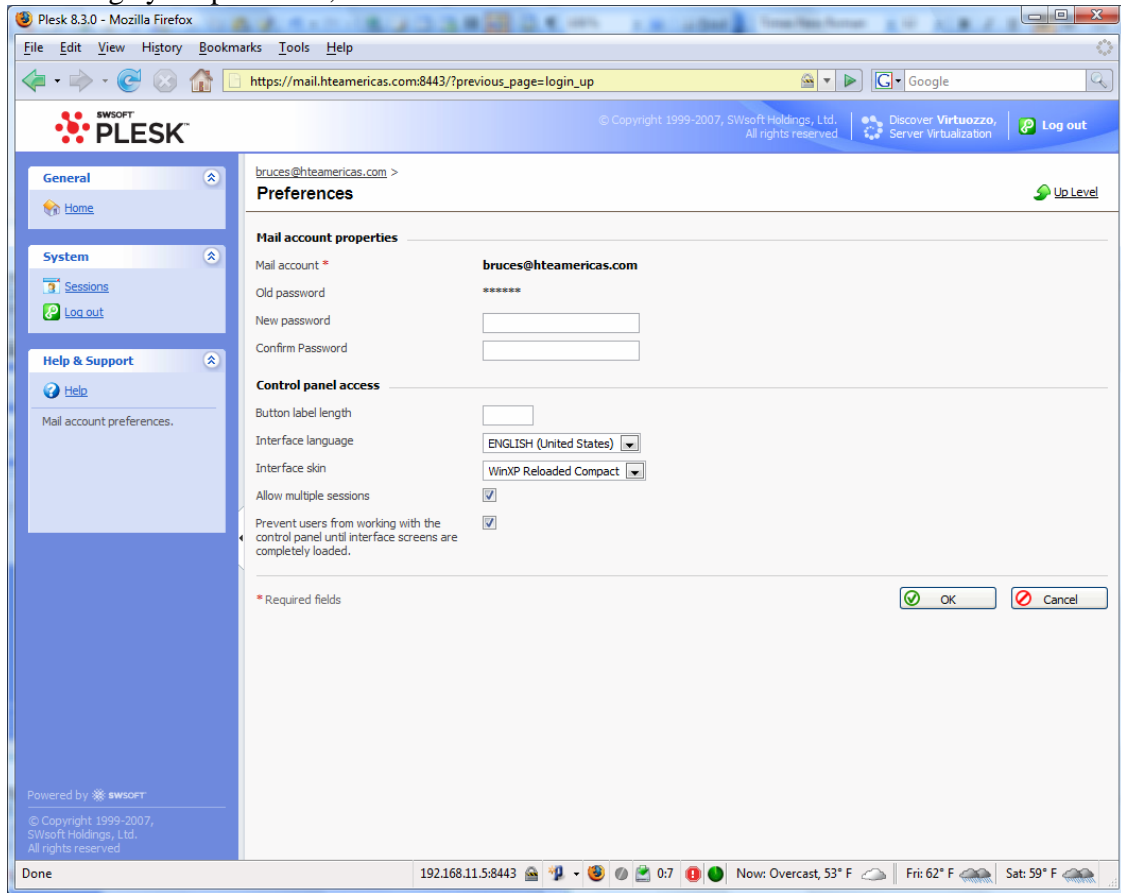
Plesk 8.3.0 - Mozilla Firefox

File Edit View History Bookmarks Tools Help

https://mail.hteamericas.com:8443/?previous_page=login_up

Google

SWSOFT PLESK

© Copyright 1999-2007, SWsoft Holdings, Ltd. All rights reserved

Discover Virtuozzo, Server Virtualization

Log out

General

Home

System

Sessions

Log out

Help & Support

Help

Mail account preferences.

Powered by SWSOFT

© Copyright 1999-2007, SWsoft Holdings, Ltd. All rights reserved

bruces@hteamericas.com >

Preferences

Up Level

Mail account properties

Mail account *

bruces@hteamericas.com

Old password

******

New password

Confirm Password

Control panel access

Button label length

Interface language

ENGLISH (United States)

Interface skin

WinXP Reloaded Compact

Allow multiple sessions

Prevent users from working with the control panel until interface screens are completely loaded.

* Required fields

OK

Cancel

Done

192.168.11.5:8443

0:7

Now: Overcast, 53° F

Fri: 62° F

Sat: 59° F